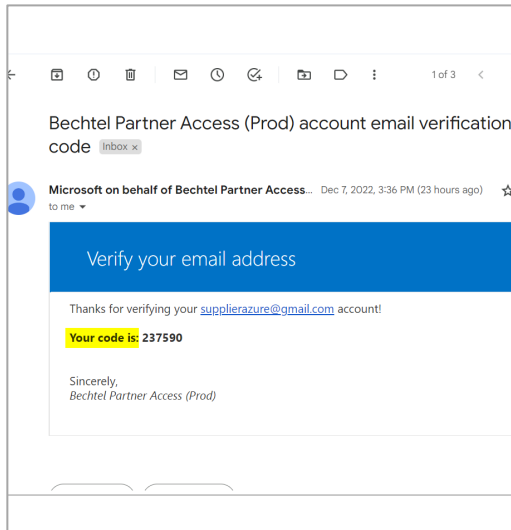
1 of 3

Bechtel Partner Access (Prod) account email verification code Inbox ×

Microsoft on behalf of Bechtel Partner Access... Dec 7, 2022, 3:36 PM (23 hours ago)
to me

Verify your email address

Thanks for verifying your supplierazure@gmail.com account!

Your code is: 237590

Sincerely,
Bechtel Partner Access (Prod)